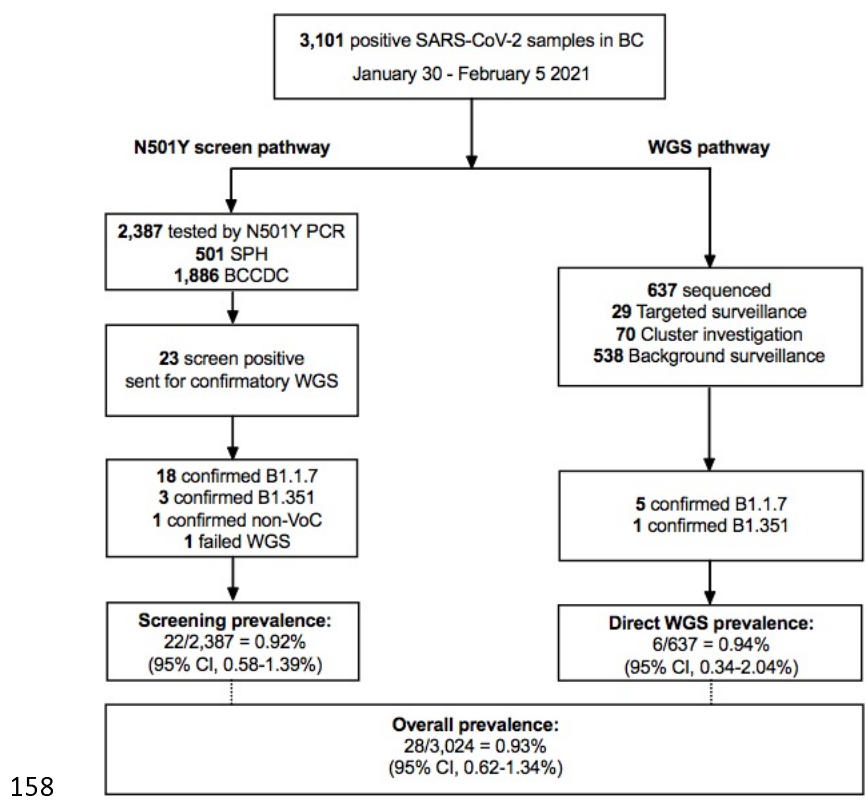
**3,101** positive SARS-CoV-2 samples in BC
January 30 - February 5 2021

**N501Y screen pathway**

**WGS pathway**

**2,387** tested by N501Y PCR
**501** SPH
**1,886** BCCDC

**23** screen positive sent for confirmatory WGS

**18** confirmed B1.1.7
**3** confirmed B1.351
**1** confirmed non-VoC
**1** failed WGS

**Screening prevalence:**
22/2,387 = 0.92%
(95% CI, 0.58-1.39%)

**637** sequenced
**29** Targeted surveillance
**70** Cluster investigation
**538** Background surveillance

**5** confirmed B1.1.7
**1** confirmed B1.351

**Direct WGS prevalence:**
6/637 = 0.94%
(95% CI, 0.34-2.04%)

**Overall prevalence:**
28/3,024 = 0.93%
(95% CI, 0.62-1.34%)

158